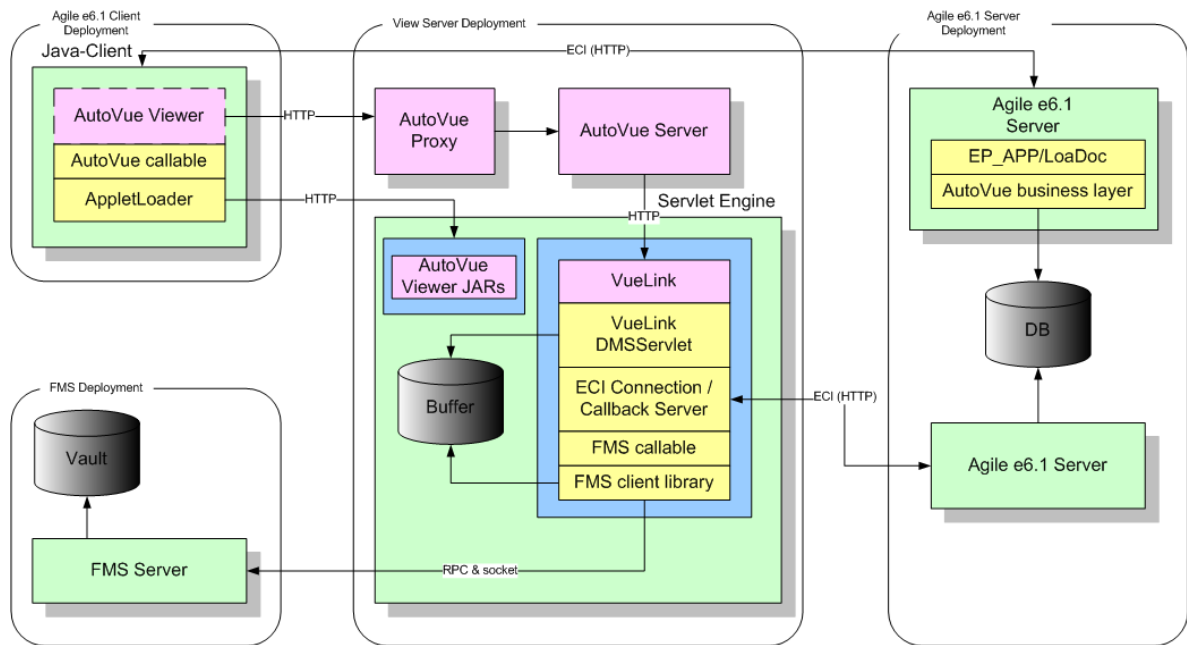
Agile e6.1 Client Deployment

Java-Client

AutoVue Viewer

AutoVue callable

AppletLoader

View Server Deployment

ECI (HTTP)

HTTP

AutoVue Proxy

AutoVue Server

Servlet Engine

HTTP

HTTP

AutoVue Viewer JARs

VueLink

VueLink DMSServlet

Buffer

ECI Connection / Callback Server

FMS callable

FMS client library

Agile e6.1 Server Deployment

Agile e6.1 Server

EP_APP/LoaDoc

AutoVue business layer

DB

ECI (HTTP)

Agile e6.1 Server

FMS Deployment

Vault

FMS Server

RPC & socket